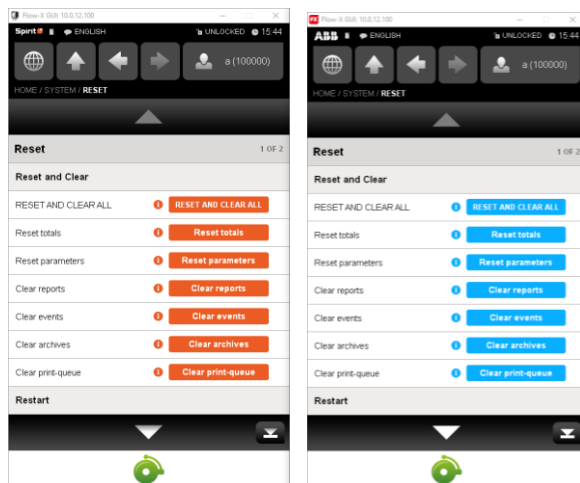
Flow-X GUI: 10.0.12.100

Spirit ENGLISH UNLOCKED 15:44

a (100000)

HOME / SYSTEM / RESET

Reset 1 OF 2

Reset and Clear

RESET AND CLEAR ALL RESET AND CLEAR ALL

Reset totals Reset totals

Reset parameters Reset parameters

Clear reports Clear reports

Clear events Clear events

Clear archives Clear archives

Clear print-queue Clear print-queue

Restart

Flow-X GUI: 10.0.12.100

ABB ENGLISH UNLOCKED 15:44

a (100000)

HOME / SYSTEM / RESET

Reset 1 OF 2

Reset and Clear

RESET AND CLEAR ALL RESET AND CLEAR ALL

Reset totals Reset totals

Reset parameters Reset parameters

Clear reports Clear reports

Clear events Clear events

Clear archives Clear archives

Clear print-queue Clear print-queue

Restart